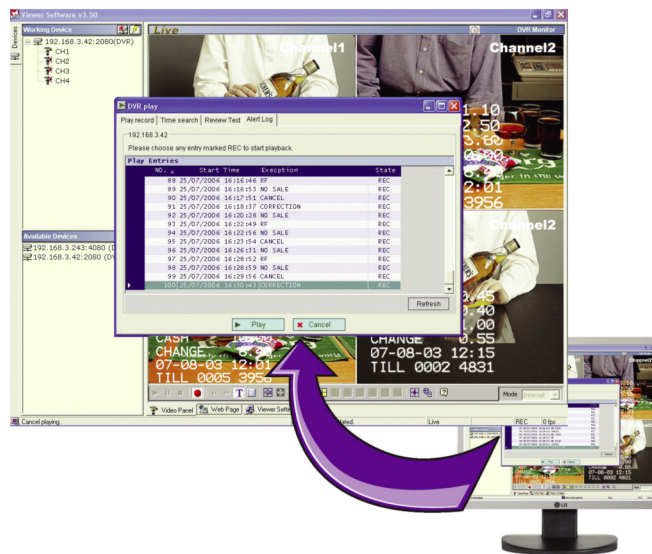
Viewer Software v3.50

Working Device

192.168.3.42:2080(DVR)
CH1
CH2
CH3
CH4

Live

DVR Monitor

Channel1

Channel2

DVR play

Play record | Time search | Review Text | Alert Log

192.168.3.42

Please choose any entry marked REC to start playback.

Play Entries

| NO. | Start Time | Exception | State |
|---|---|---|---|
| 88 | 25/07/2006 16:16:46 | RF | REC |
| 89 | 25/07/2006 16:16:53 | NO SALE | REC |
| 90 | 25/07/2006 16:17:51 | CANCEL | REC |
| 91 | 25/07/2006 16:18:37 | CORRECTION | REC |
| 92 | 25/07/2006 16:20:28 | NO SALE | REC |
| 93 | 25/07/2006 16:22:49 | RF | REC |
| 94 | 25/07/2006 16:22:56 | NO SALE | REC |
| 95 | 25/07/2006 16:23:54 | CANCEL | REC |
| 96 | 25/07/2006 16:26:31 | NO SALE | REC |
| 97 | 25/07/2006 16:28:52 | RF | REC |
| 98 | 25/07/2006 16:28:59 | NO SALE | REC |
| 99 | 25/07/2006 16:29:56 | CANCEL | REC |
| 100 | 25/07/2006 16:30:43 | CORRECTION | REC |

Refresh

Play

Cancel

Available Devices

192.168.3.243:4080 (
192.168.3.42:2080 (DV

Channel2

CASH
CHANGE
07-08-03 12:01
TILL 0005 3958

CHANGE 0.55
07-08-03 12:15
TILL 0002 4831

Mode

Video Panel | Web Page | Viewer Setti

Cancel playing

Live

REC 0 fps

LG